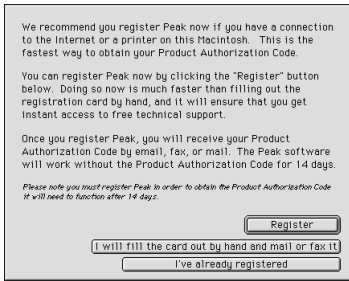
We recommend you register Peak now if you have a connection to the Internet or a printer on this Macintosh. This is the fastest way to obtain your Product Authorization Code.

You can register Peak now by clicking the "Register" button below. Doing so now is much faster than filling out the registration card by hand, and it will ensure that you get instant access to free technical support.

Once you register Peak, you will receive your Product Authorization Code by email, fax, or mail. The Peak software will work without the Product Authorization Code for 14 days.

Please note you must register Peak in order to obtain the Product Authorization Code it will need to function after 14 days.

Register

I will fill the card out by hand and mail or fax it

I've already registered